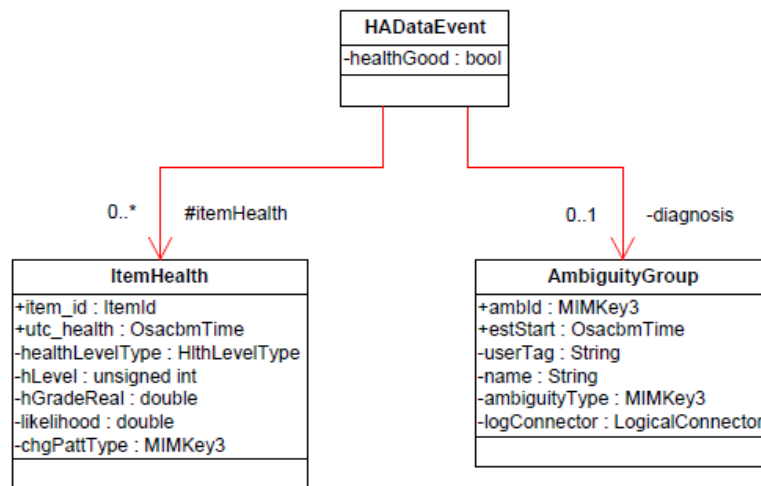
HADataEvent
-healthGood : bool

0..*
#itemHealth

0..1
-diagnosis

ItemHealth
+item_id : ItemId
+utc_health : OsacbmTime
-healthLevelType : HlthLevelType
-hLevel : unsigned int
-hGradeReal : double
-likelihood : double
-chgPattType : MIMKey3

AmbiguityGroup
+ambId : MIMKey3
+estStart : OsacbmTime
-userTag : String
-name : String
-ambiguityType : MIMKey3
-logConnector : LogicalConnector